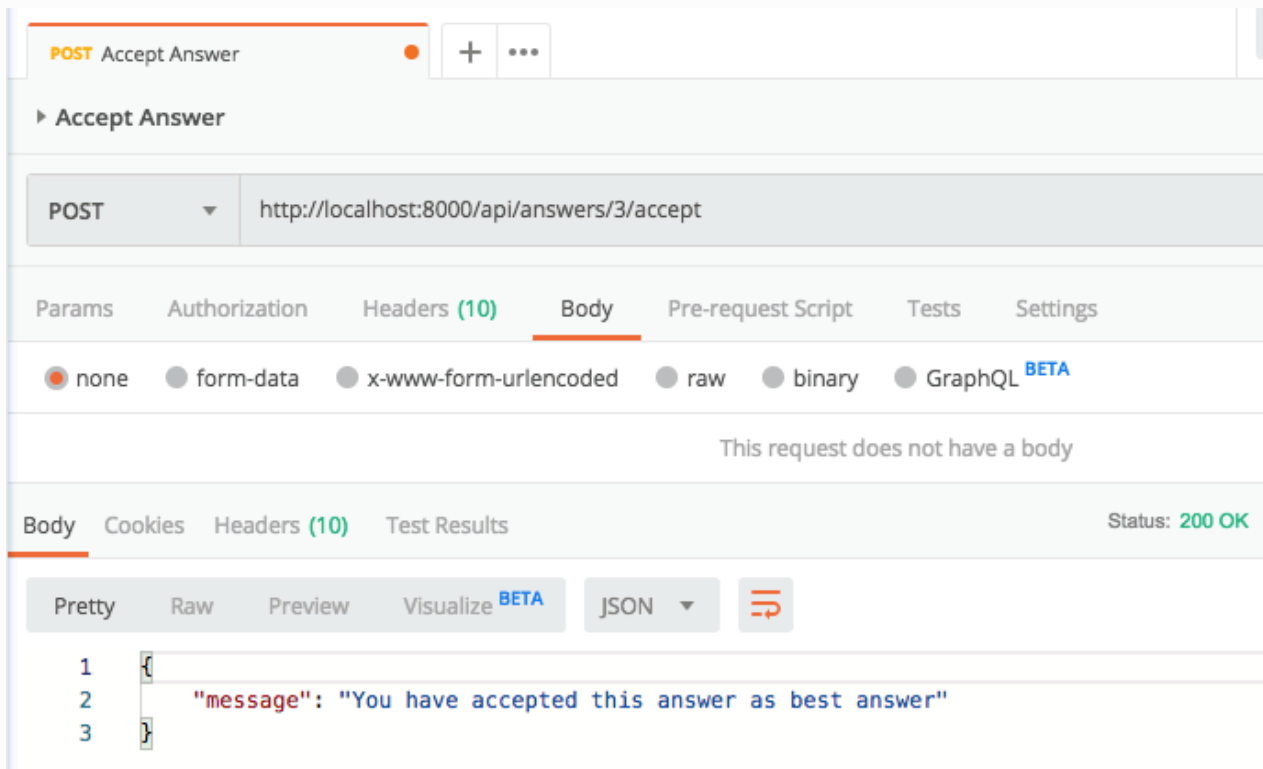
POST Accept Answer

+ •••

Accept Answer

POST

http://localhost:8000/api/answers/3/accept

Params Authorization Headers (10) Body Pre-request Script Tests Settings

none form-data x-www-form-urlencoded raw binary GraphQL BETA

This request does not have a body

Body Cookies Headers (10) Test Results

Status: 200 OK

Pretty Raw Preview Visualize BETA JSON

1 {
2 "message": "You have accepted this answer as best answer"
3 }